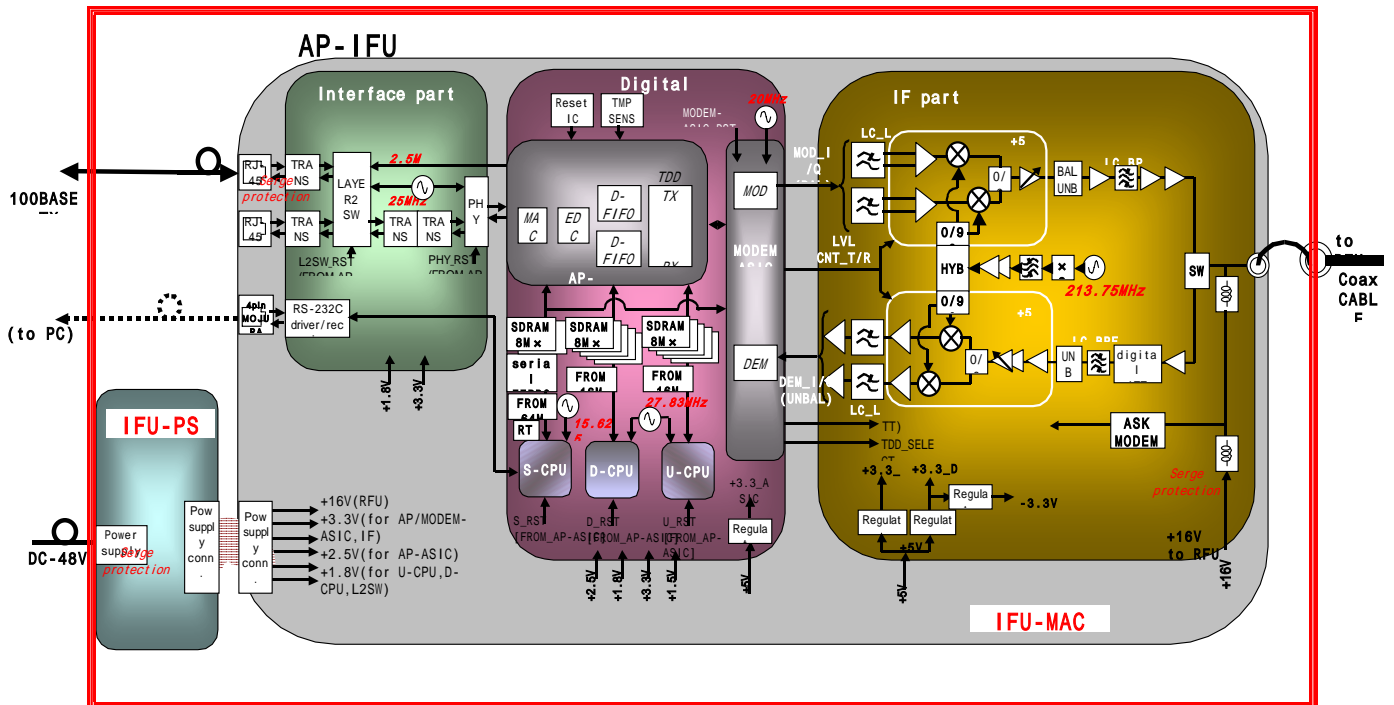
AP-IFU

Interface part

Digital

IF part

100BASE

RJ 45

RJ 45

TRA NS

TRA NS

Serge protection

LAYE R2 SW

2.5M

25MHz

TRA NS

TRA NS

PH Y

L2SW_RST [FROM AP

PHY_RST [FROM AP

(to PC)

4pin MOJU RA

RS-232C driver/rec

+1.8V

+3.3V

Reset IC

TMP SENS

MODEM-ASIC_RST

20MHz

MA C

ED C

D-FIFO

D-FIFO

TDD TX

RX

AP-

MOD

MODEM ASIC

DEM

SDRAM 8M×

SDRAM 8M×

SDRAM 8M×

seria l

FROM 16M

FROM 16M

FROM 64M

RT

15.62 5

27.83MHz

S-CPU

D-CPU

U-CPU

S_RST [FROM_AP-ASIC]

D_RST [FROM_AP-ASIC]

U_RST [FROM_AP-ASIC]

+3.3_A SIC

Regula

+2.5V

+1.8V

+3.3V

+1.5V

+5V

IFU-PS

Power supply

Serge protection

DC-48V

Pow suppl y conn.

Pow suppl y conn.

+16V(RFU)

+3.3V(for AP/MODEM-ASIC, IF)

+2.5V(for AP-ASIC)

+1.8V(for U-CPU, D-CPU, L2SW)

MOD_I /Q

LC_L

+5

0/

BAL UNB

LC_BP

LVL CNT_T/R

0/9

HYB

0/9

213.75MHz

SW

to

Coax CABL E

+5

LC_BPF

0/

UN B

digita l

DEM_I/ (UNBAL)

LC_L

TT)

TDD_SELE CT

ASK MODEM

Serge protection

+3.3_

+3.3_D

Regula

-3.3V

Regulat

Regulat

+5V

+5V

+16V to RFU

+16V

IFU-MAC